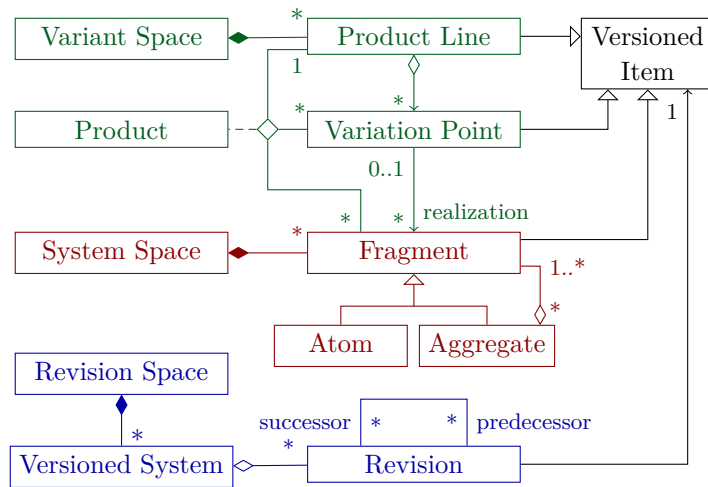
Variant Space
Product Line
Versioned Item
Product
Variation Point
System Space
Fragment
Atom
Aggregate
Revision Space
Versioned System
Revision
*
1
*
*
0..1
*
*
realization
*
1
1..*
*
*
successor
*
*
*
predecessor